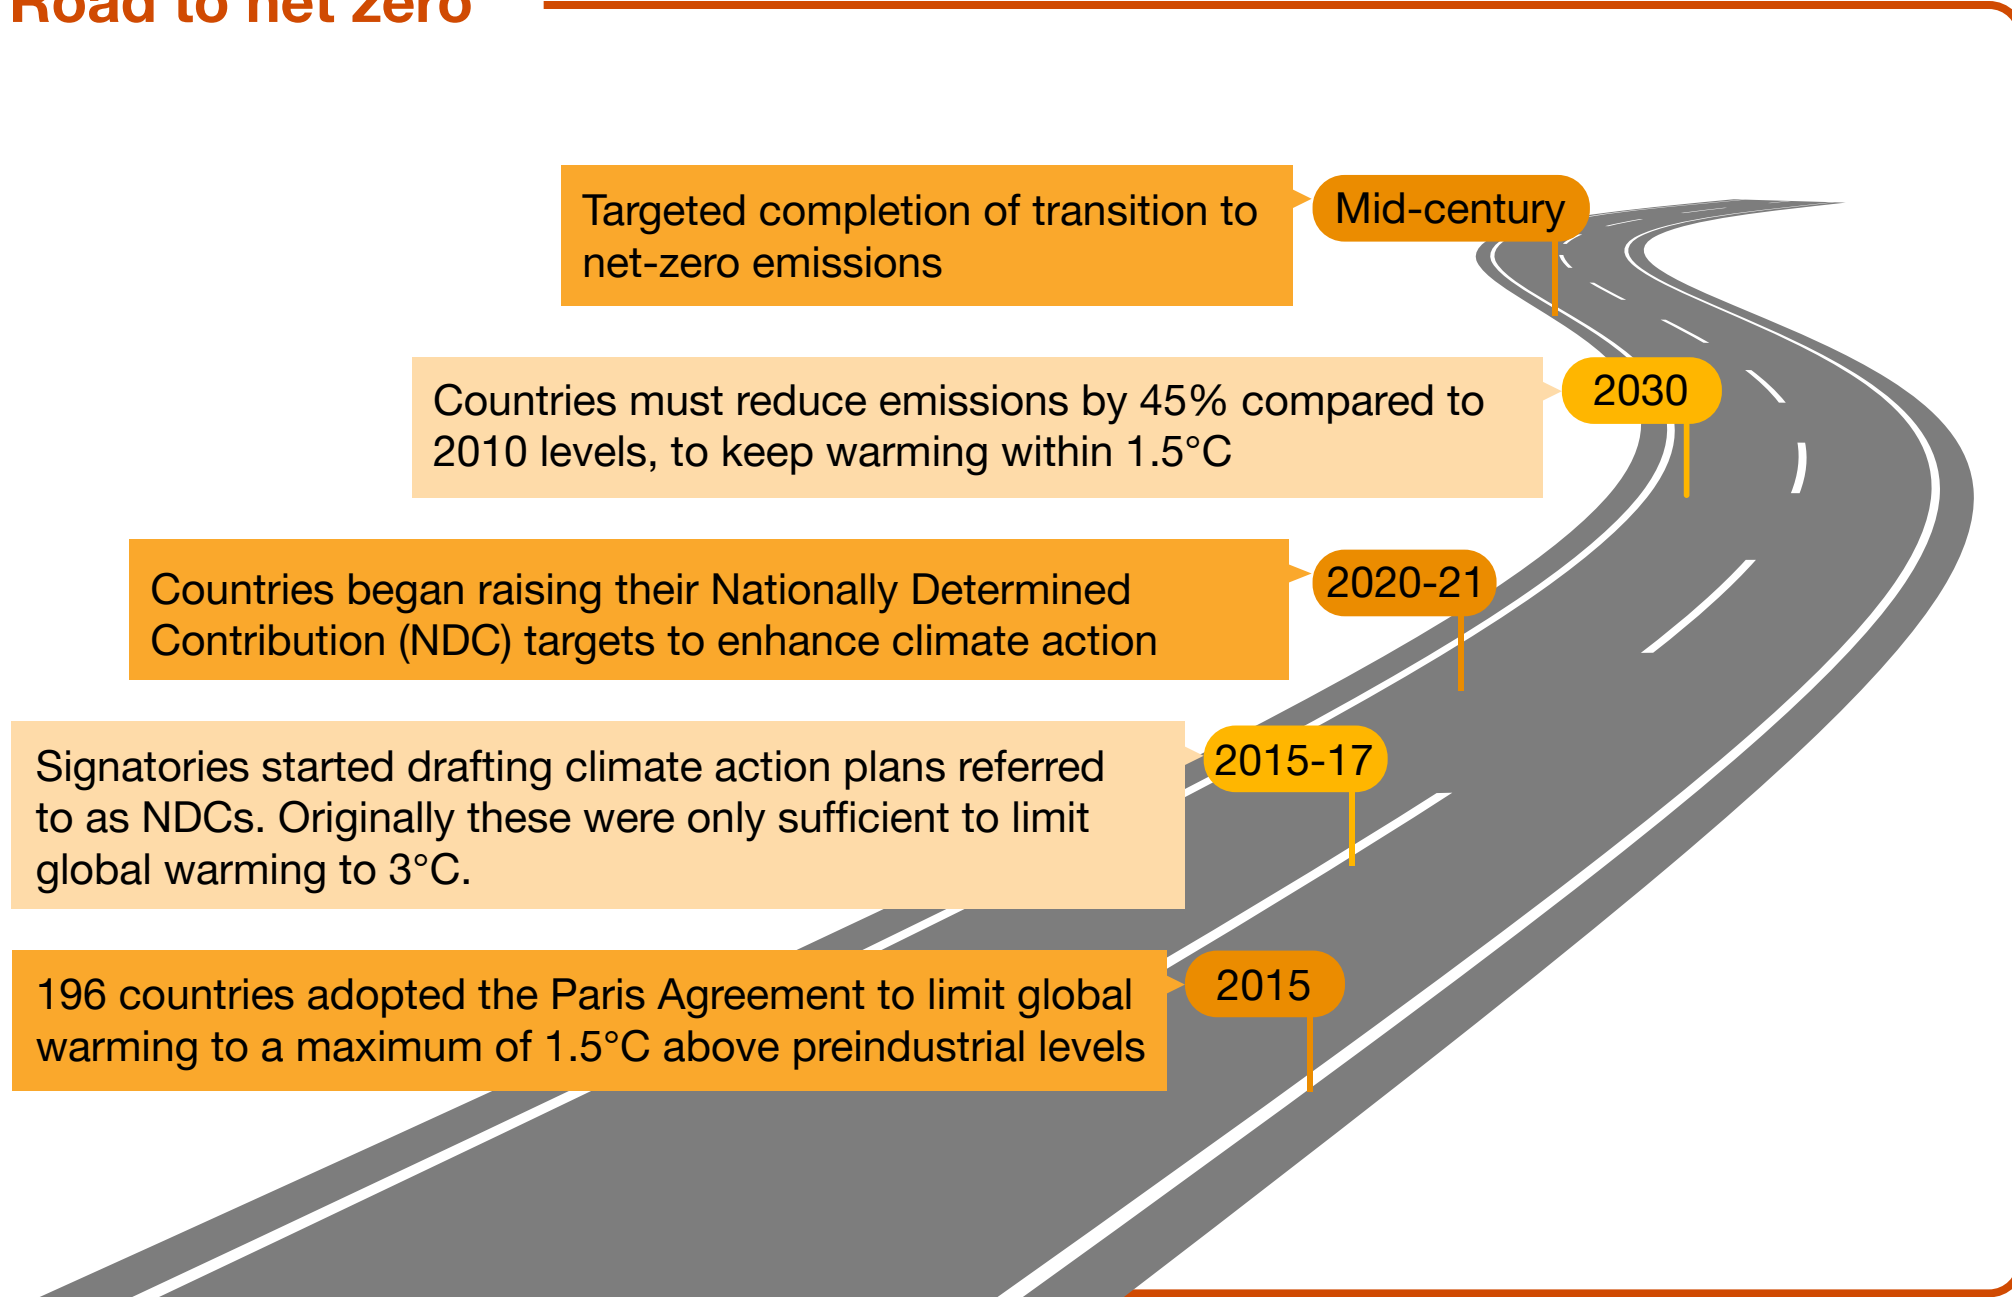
Road to net zero

Targeted completion of transition to net-zero emissions

Mid-century

Countries must reduce emissions by 45% compared to 2010 levels, to keep warming within 1.5°C

2030

Countries began raising their Nationally Determined Contribution (NDC) targets to enhance climate action

2020-21

Signatories started drafting climate action plans referred to as NDCs. Originally these were only sufficient to limit global warming to 3°C.

2015-17

196 countries adopted the Paris Agreement to limit global warming to a maximum of 1.5°C above preindustrial levels

2015